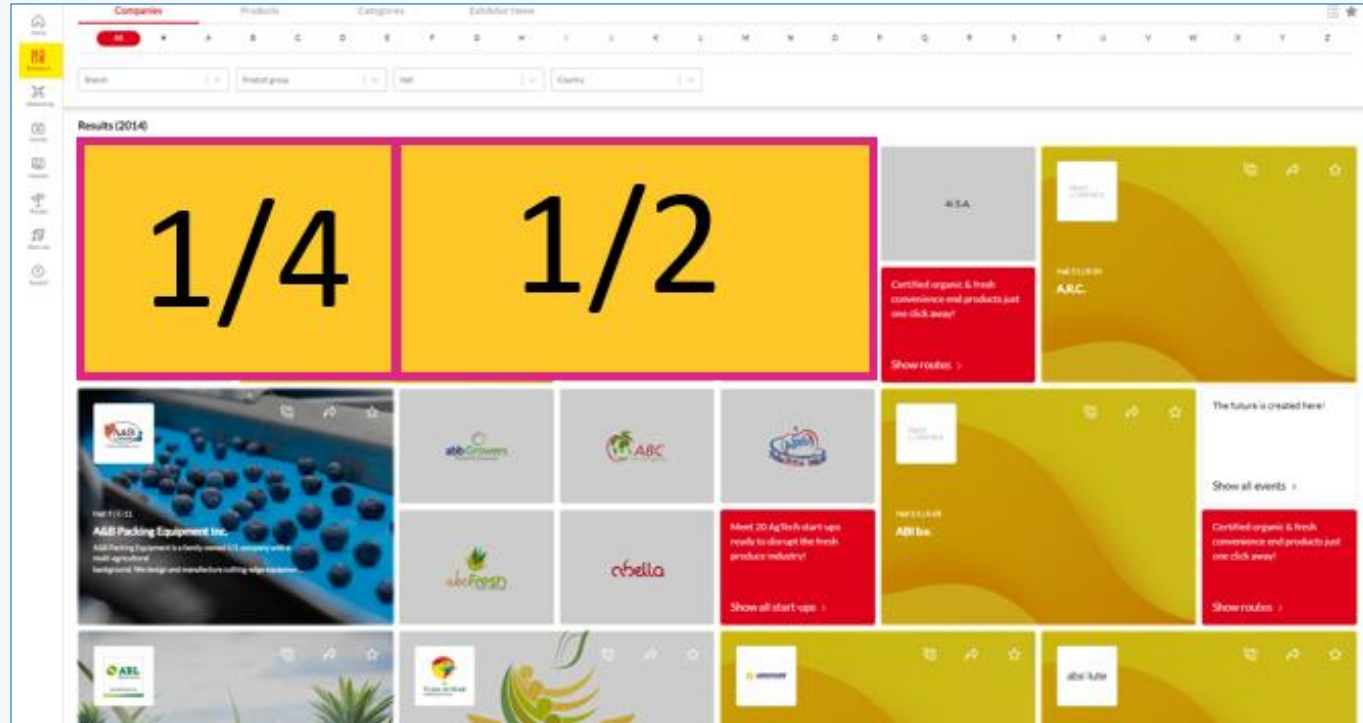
Companies Products Categories Exhibitor News

All # A B C D E F G H I J K L M N O P Q R S T U V W X Y Z

Brand Product group Hall Country

Results (2014)

1/4

1/2

A.S.A.

Certified organic & fresh convenience end products just one click away!

Show routes >

A.R.C.

A&B Packing Equipment Inc.

A&B Packing Equipment is a family owned U.S. company with a multi-agricultural background. We design and manufacture cutting-edge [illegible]

abbGrowers

ABC

abcFresh

abella

Meet 20 AgTech start-ups ready to disrupt the fresh produce industry!

Show all start-ups >

ABI bv

The future is created here!

Show all events >

Certified organic & fresh convenience end products just one click away!

Show routes >

ABL

abso lute